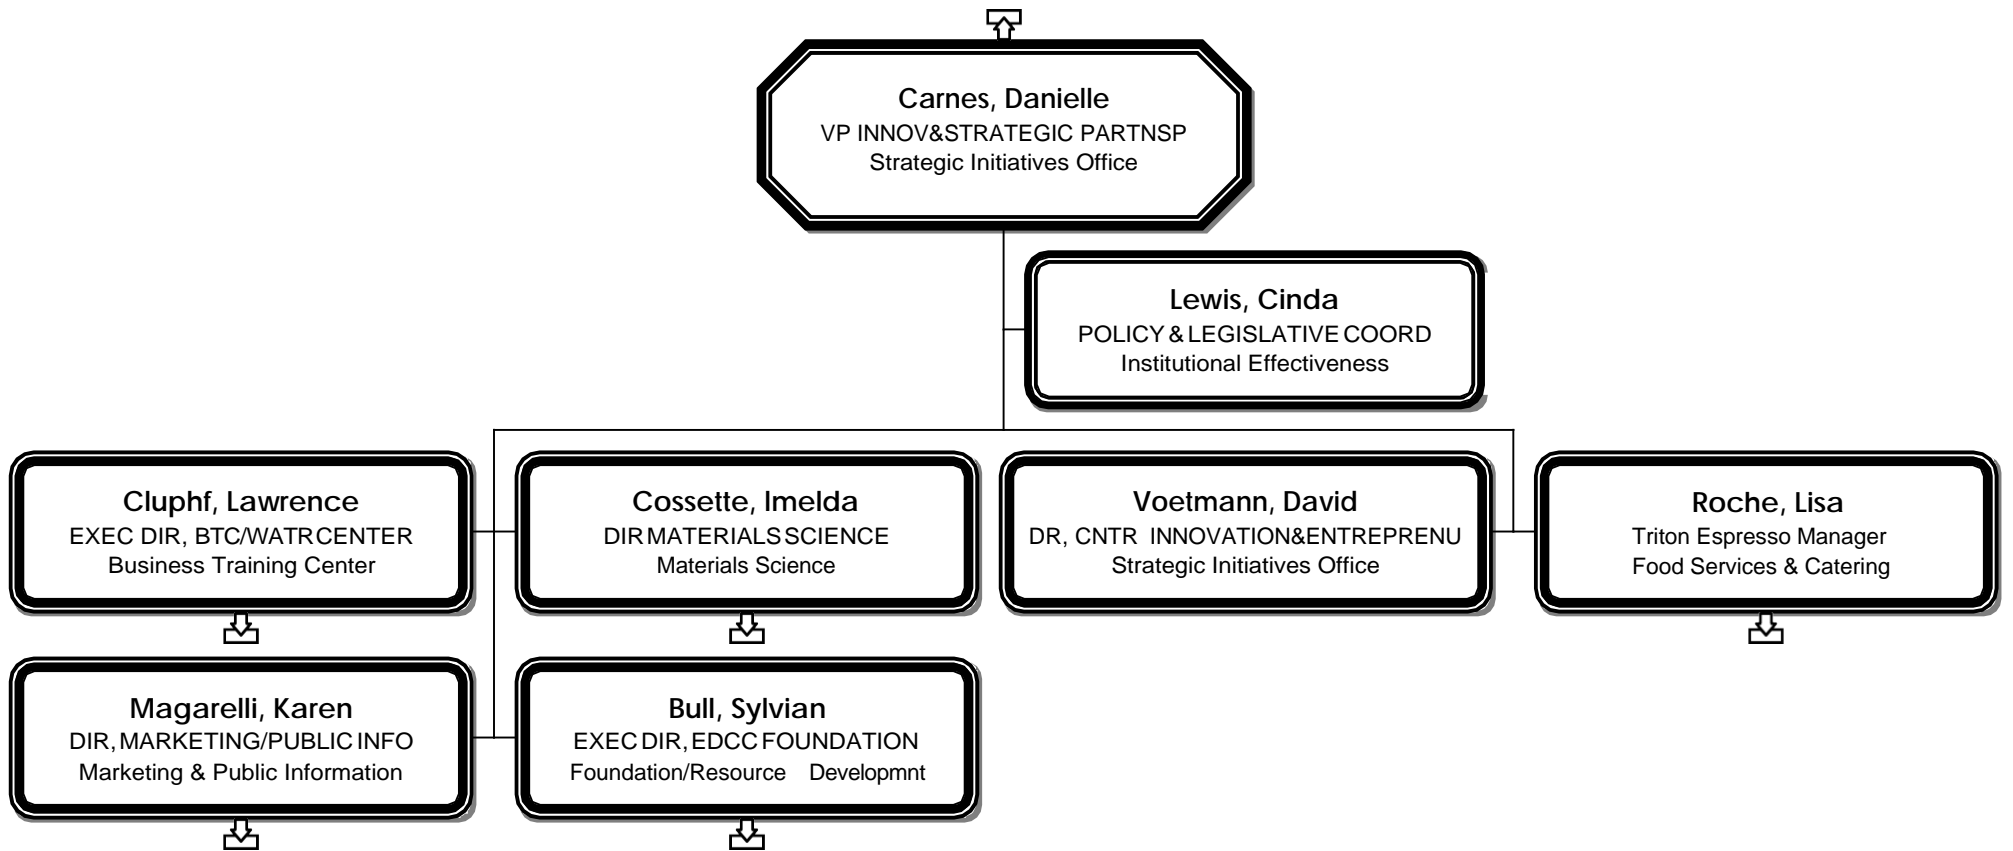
Carnes, Danielle
VP INNOV&STRATEGIC PARTNSP
Strategic Initiatives Office

Lewis, Cinda
POLICY & LEGISLATIVE COORD
Institutional Effectiveness

Cluphf, Lawrence
EXEC DIR, BTC/WATR CENTER
Business Training Center

Cossette, Imelda
DIR MATERIALS SCIENCE
Materials Science

Voetmann, David
DR, CNTR INNOVATION&ENTREPRENU
Strategic Initiatives Office

Roche, Lisa
Triton Espresso Manager
Food Services & Catering

Magarelli, Karen
DIR, MARKETING/PUBLIC INFO
Marketing & Public Information

Bull, Sylvian
EXEC DIR, EDCC FOUNDATION
Foundation/Resource Developmnt